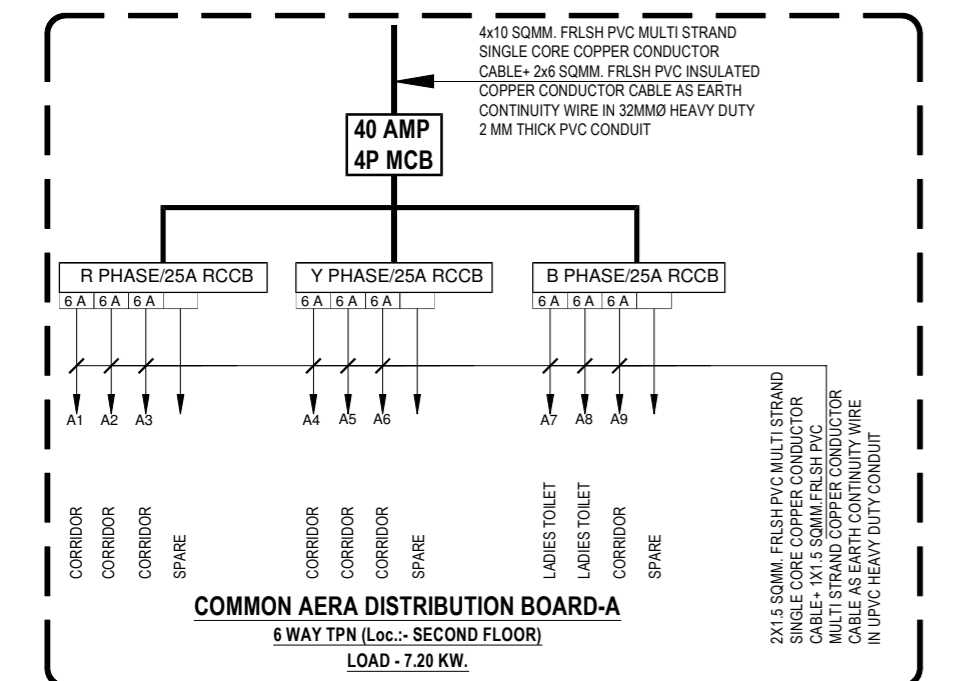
4x10 SQMM. FRLSH PVC MULTI STRAND SINGLE CORE COPPER CONDUCTOR CABLE+ 2x6 SQMM. FRLSH PVC INSULATED COPPER CONDUCTOR CABLE AS EARTH CONTINUITY WIRE IN 32MMØ HEAVY DUTY 2 MM THICK PVC CONDUIT

40 AMP
4P MCB

R PHASE/25A RCCB
6 A 6 A 6 A

Y PHASE/25A RCCB
6 A 6 A 6 A

B PHASE/25A RCCB
6 A 6 A 6 A

A1 A2 A3 A4 A5 A6 A7 A8 A9

CORRIDOR
CORRIDOR
CORRIDOR
SPARE
CORRIDOR
CORRIDOR
CORRIDOR
SPARE
LADIES TOILET
LADIES TOILET
CORRIDOR
SPARE

2X1.5 SQMM. FRLSH PVC MULTI STRAND SINGLE CORE COPPER CONDUCTOR CABLE+ 1X1.5 SQMM.FRLSH PVC MULTI STRAND COPPER CONDUCTOR CABLE AS EARTH CONTINUITY WIRE IN UPVC HEAVY DUTY CONDUIT

COMMON AERA DISTRIBUTION BOARD-A
6 WAY TPN (Loc.:- SECOND FLOOR)
LOAD - 7.20 KW.